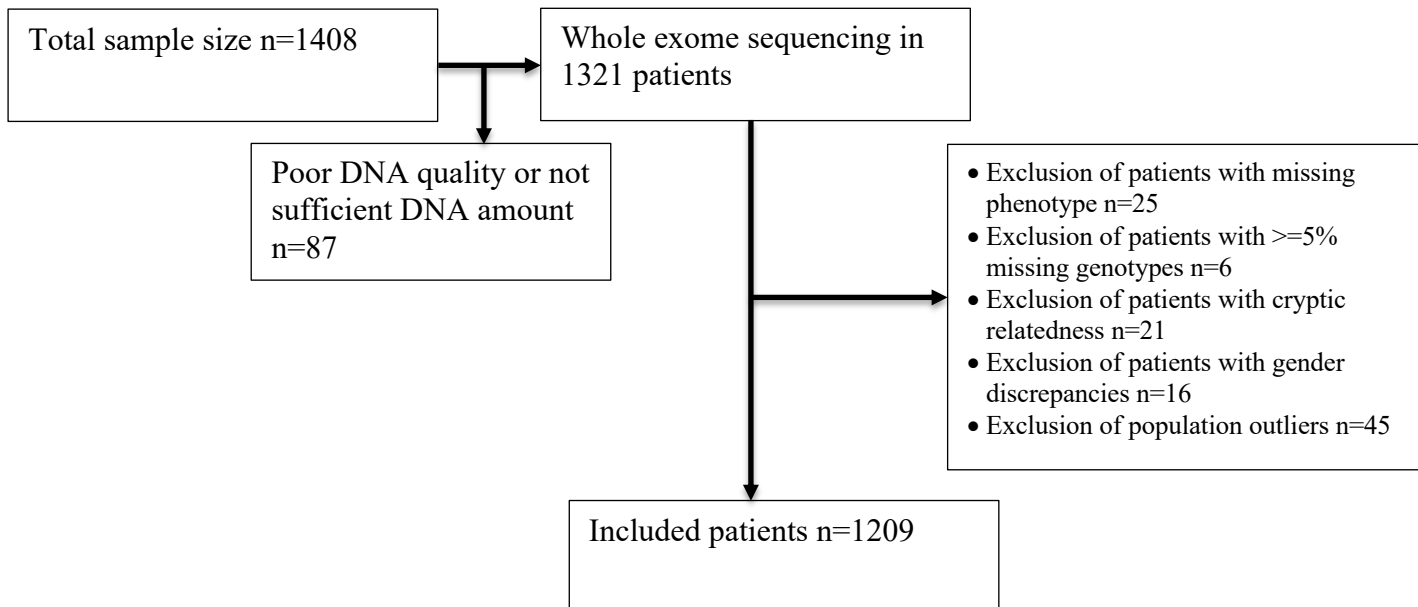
Total sample size n=1408

Whole exome sequencing in 1321 patients

Poor DNA quality or not sufficient DNA amount n=87

- Exclusion of patients with missing phenotype n=25
- Exclusion of patients with >=5% missing genotypes n=6
- Exclusion of patients with cryptic relatedness n=21
- Exclusion of patients with gender discrepancies n=16
- Exclusion of population outliers n=45

Included patients n=1209